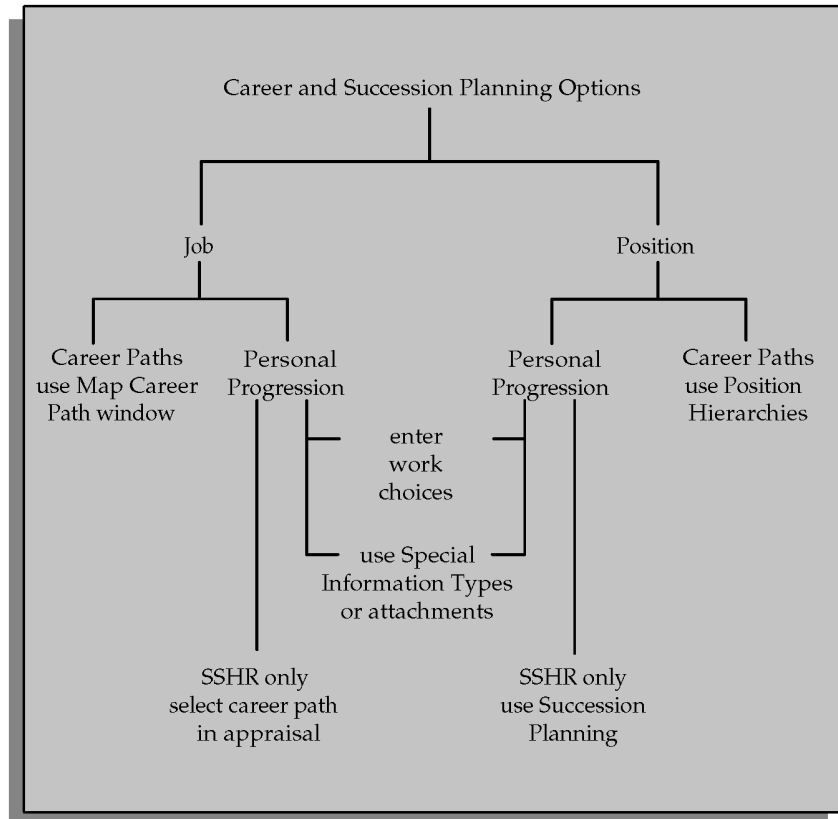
Career and Succession Planning Options

Job

Position

Career Paths use Map Career Path window

Personal Progression

Personal Progression

Career Paths use Position Hierarchies

enter work choices

use Special Information Types or attachments

SSHR only select career path in appraisal

SSHR only use Succession Planning